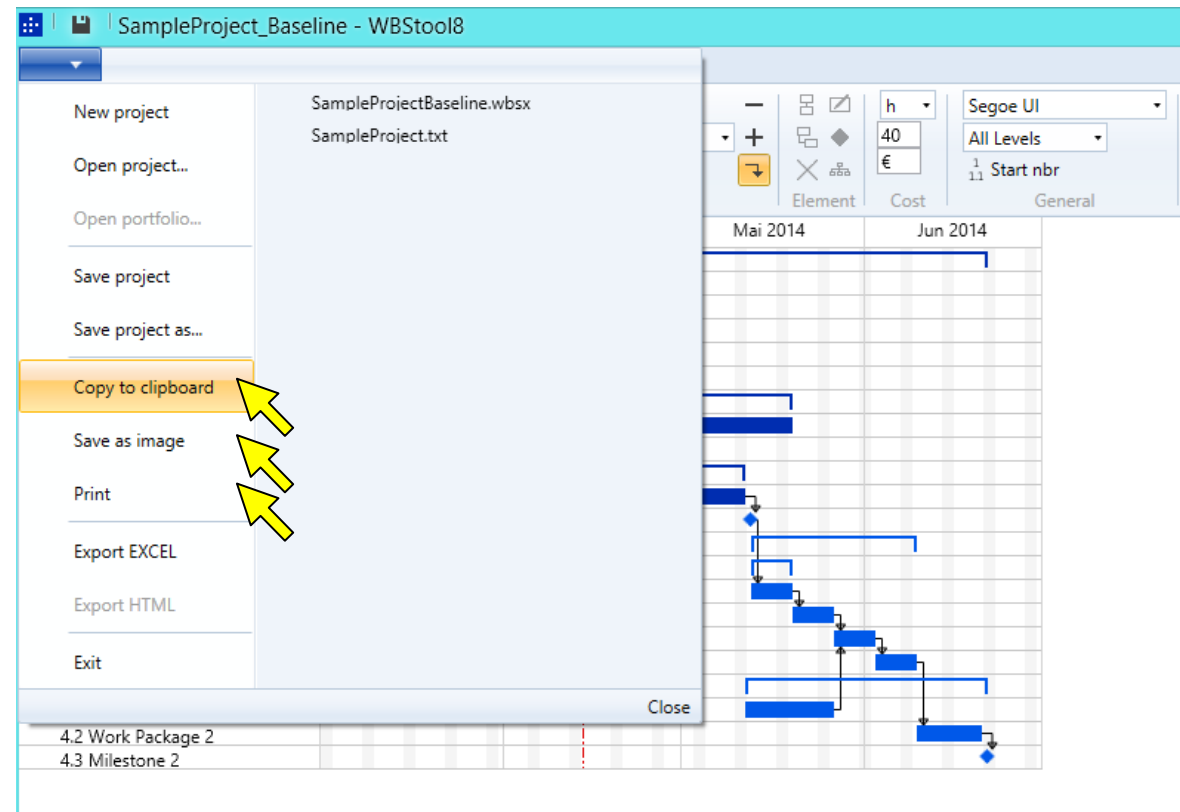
SampleProject_Baseline - WBStool8

New project
Open project...
Open portfolio...
Save project
Save project as...
Copy to clipboard
Save as image
Print
Export EXCEL
Export HTML
Exit

SampleProjectBaseline.wbsx
SampleProject.txt

Close

h
40
€
Segoe UI
All Levels
Start nbr
Element
Cost
General

Mai 2014
Jun 2014

4.2 Work Package 2
4.3 Milestone 2